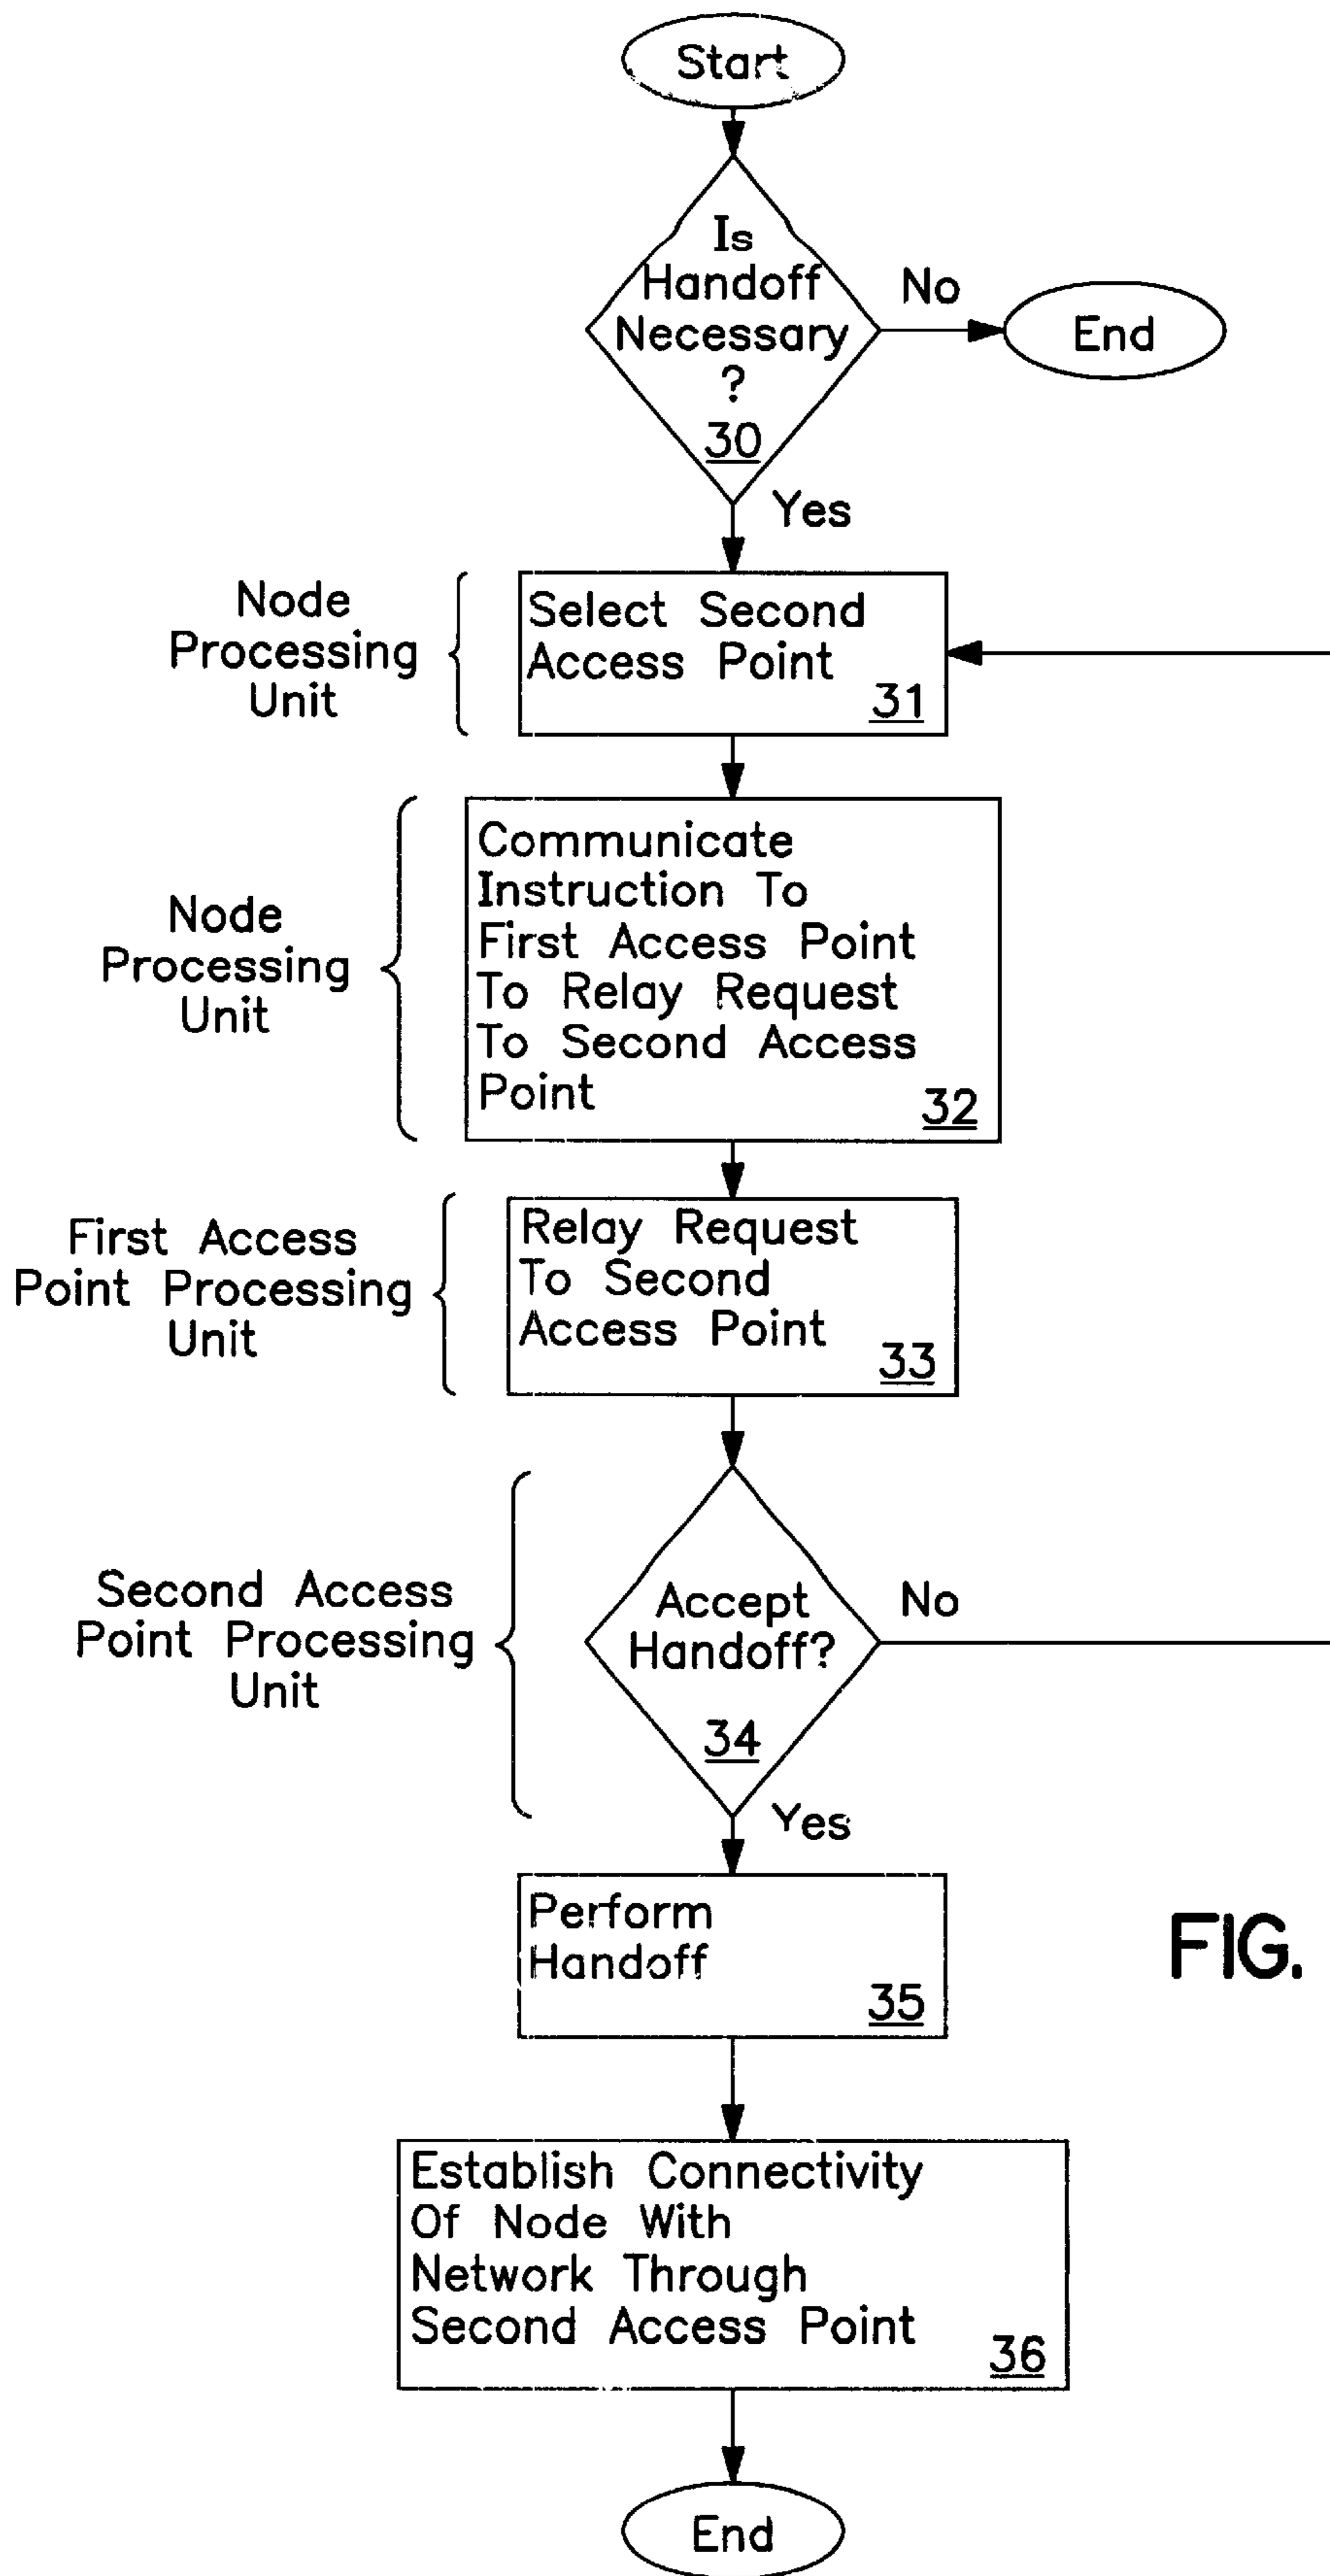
Start

Is Handoff Necessary ? 30

No

End

Yes

Node Processing Unit

Select Second Access Point 31

Node Processing Unit

Communicate Instruction To First Access Point To Relay Request To Second Access Point 32

First Access Point Processing Unit

Relay Request To Second Access Point 33

Second Access Point Processing Unit

Accept Handoff? 34

No

Yes

Perform Handoff 35

FIG.

Establish Connectivity Of Node With Network Through Second Access Point 36

End